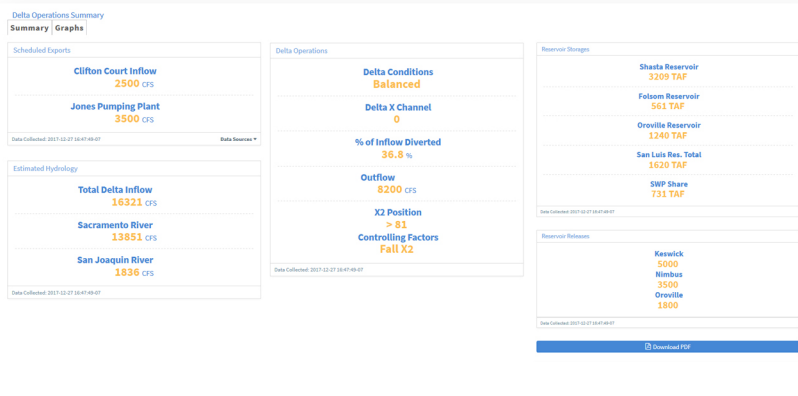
Delta Operations Summary

Summary Graphs

Scheduled Exports

Clifton Court Inflow
2500 CFS

Jones Pumping Plant
3500 CFS

Data Collected: 2017-12-27 16:47:49-07

Data Sources

Estimated Hydrology

Total Delta Inflow
16321 CFS

Sacramento River
13851 CFS

San Joaquin River
1836 CFS

Data Collected: 2017-12-27 16:47:49-07

Delta Operations

Delta Conditions
Balanced

Delta X Channel
0

% of Inflow Diverted
36.8 %

Outflow
8200 CFS

X2 Position
> 81

Controlling Factors
Fall X2

Data Collected: 2017-12-27 16:47:49-07

Reservoir Storages

Shasta Reservoir
3209 TAF

Folsom Reservoir
561 TAF

Oroville Reservoir
1240 TAF

San Luis Res. Total
1620 TAF

SWP Share
731 TAF

Data Collected: 2017-12-27 16:47:49-07

Reservoir Releases

Keswick
5000

Nimbus
3500

Oroville
1800

Data Collected: 2017-12-27 16:47:49-07

Download PDF